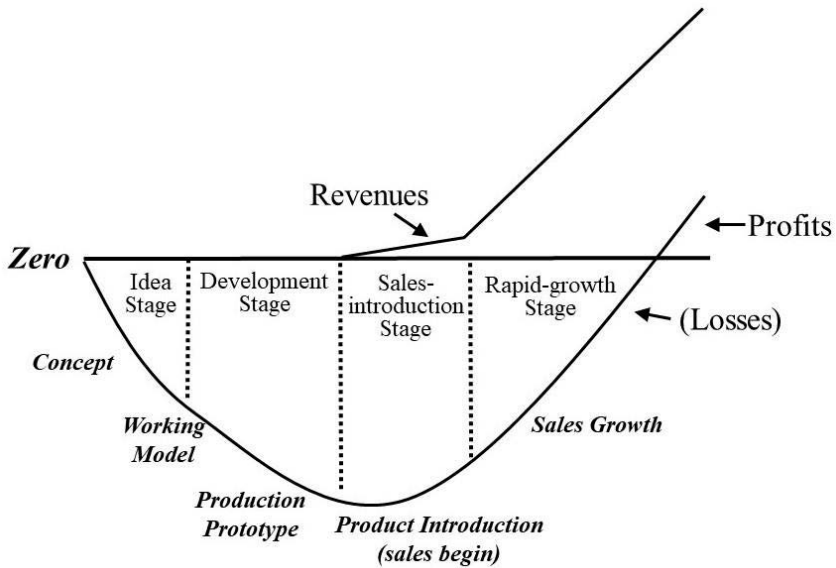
Revenues

Profits

Zero

Idea Stage

Development Stage

Sales-introduction Stage

Rapid-growth Stage

(Losses)

Concept

Working Model

Sales Growth

Production Prototype

Product Introduction (sales begin)